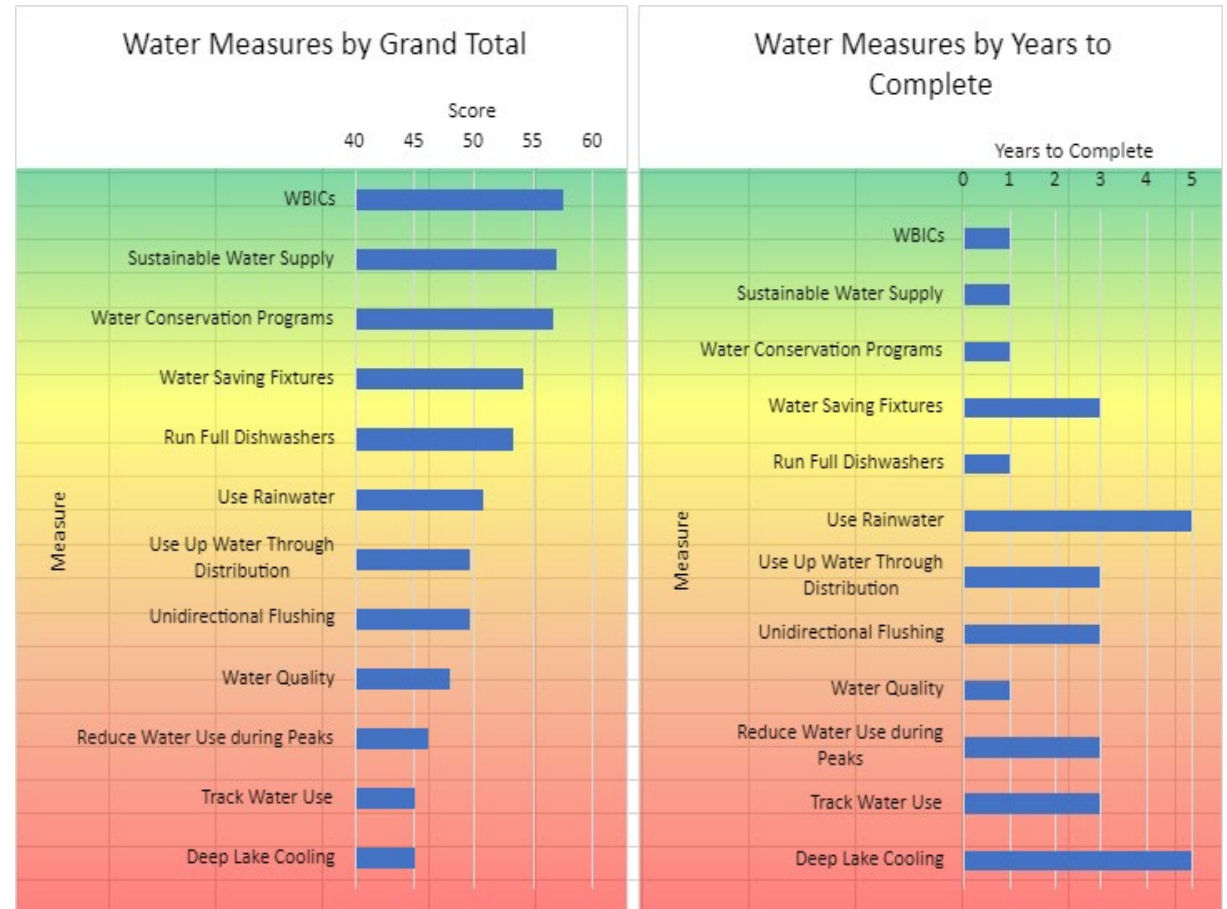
Water Measures by Grand Total

Score

40 45 50 55 60

Measure

WBICs
Sustainable Water Supply
Water Conservation Programs
Water Saving Fixtures
Run Full Dishwashers
Use Rainwater
Use Up Water Through Distribution
Unidirectional Flushing
Water Quality
Reduce Water Use during Peaks
Track Water Use
Deep Lake Cooling

Water Measures by Years to Complete

Years to Complete

0 1 2 3 4 5

Measure

WBICs
Sustainable Water Supply
Water Conservation Programs
Water Saving Fixtures
Run Full Dishwashers
Use Rainwater
Use Up Water Through Distribution
Unidirectional Flushing
Water Quality
Reduce Water Use during Peaks
Track Water Use
Deep Lake Cooling